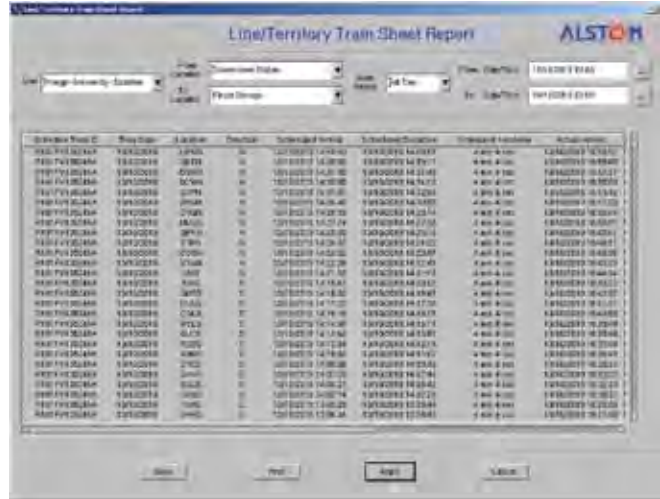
Line/Territory Train Sheet Report

ALSTOM

Line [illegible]

From Location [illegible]

To Location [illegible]

From Date/Time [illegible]

To Date/Time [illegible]

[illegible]

| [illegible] | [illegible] | Location | Direction | Scheduled Arrival | Scheduled Departure | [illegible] | Actual Arrival |
|---|---|---|---|---|---|---|---|
| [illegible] | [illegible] | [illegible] | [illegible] | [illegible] | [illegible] | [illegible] | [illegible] |

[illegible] Print Apply Cancel